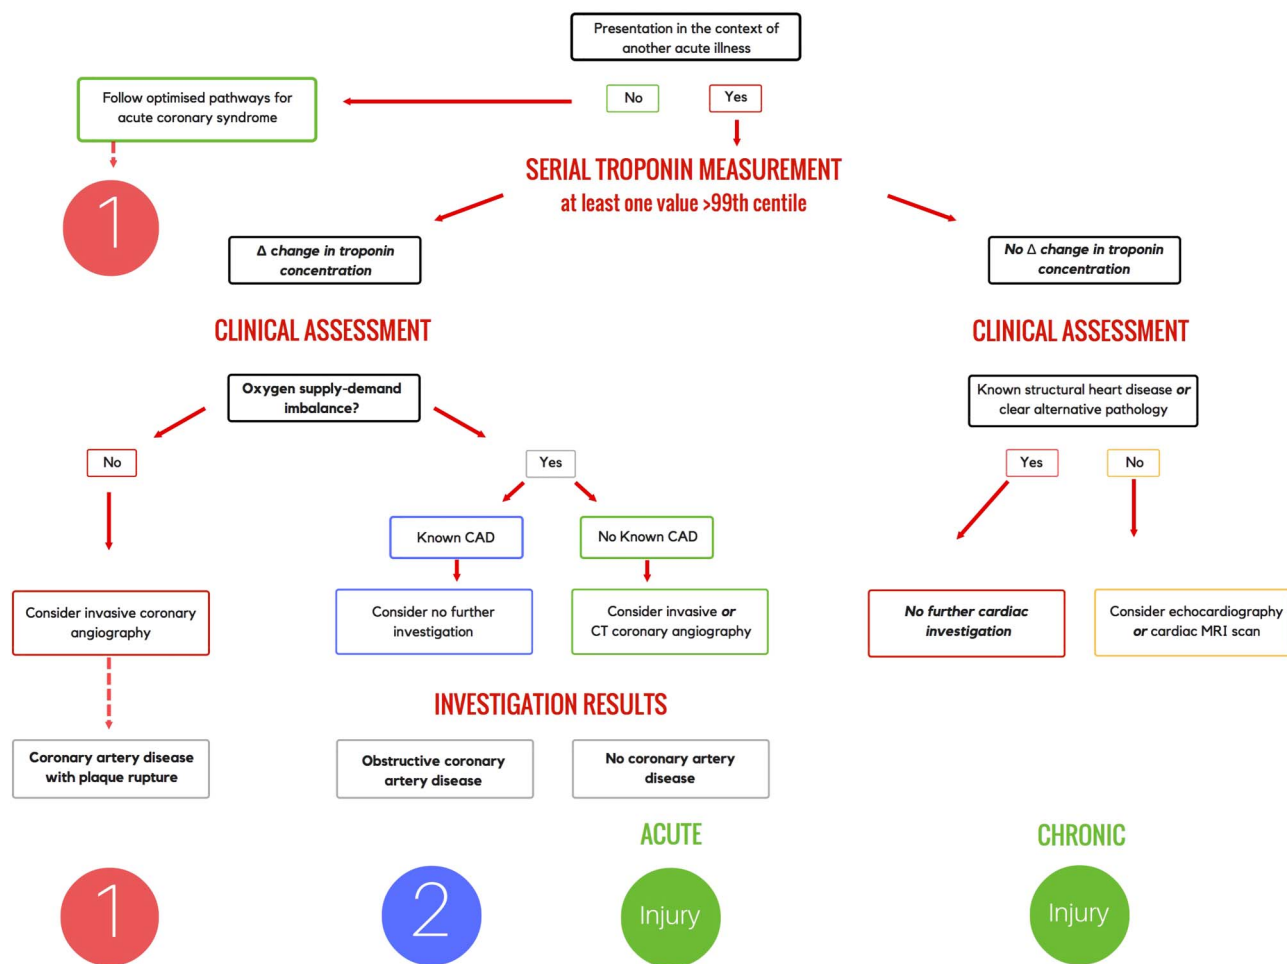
Presentation in the context of another acute illness

Follow optimised pathways for acute coronary syndrome

No

Yes

1

SERIAL TROPONIN MEASUREMENT
at least one value >99th centile

Δ change in troponin concentration

No Δ change in troponin concentration

CLINICAL ASSESSMENT

CLINICAL ASSESSMENT

Oxygen supply-demand imbalance?

Known structural heart disease *or* clear alternative pathology

No

Yes

Yes

No

Known CAD

No Known CAD

Consider invasive coronary angiography

Consider no further investigation

Consider invasive *or* CT coronary angiography

No further cardiac investigation

Consider echocardiography *or* cardiac MRI scan

INVESTIGATION RESULTS

Coronary artery disease with plaque rupture

Obstructive coronary artery disease

No coronary artery disease

ACUTE

CHRONIC

1

2

Injury

Injury